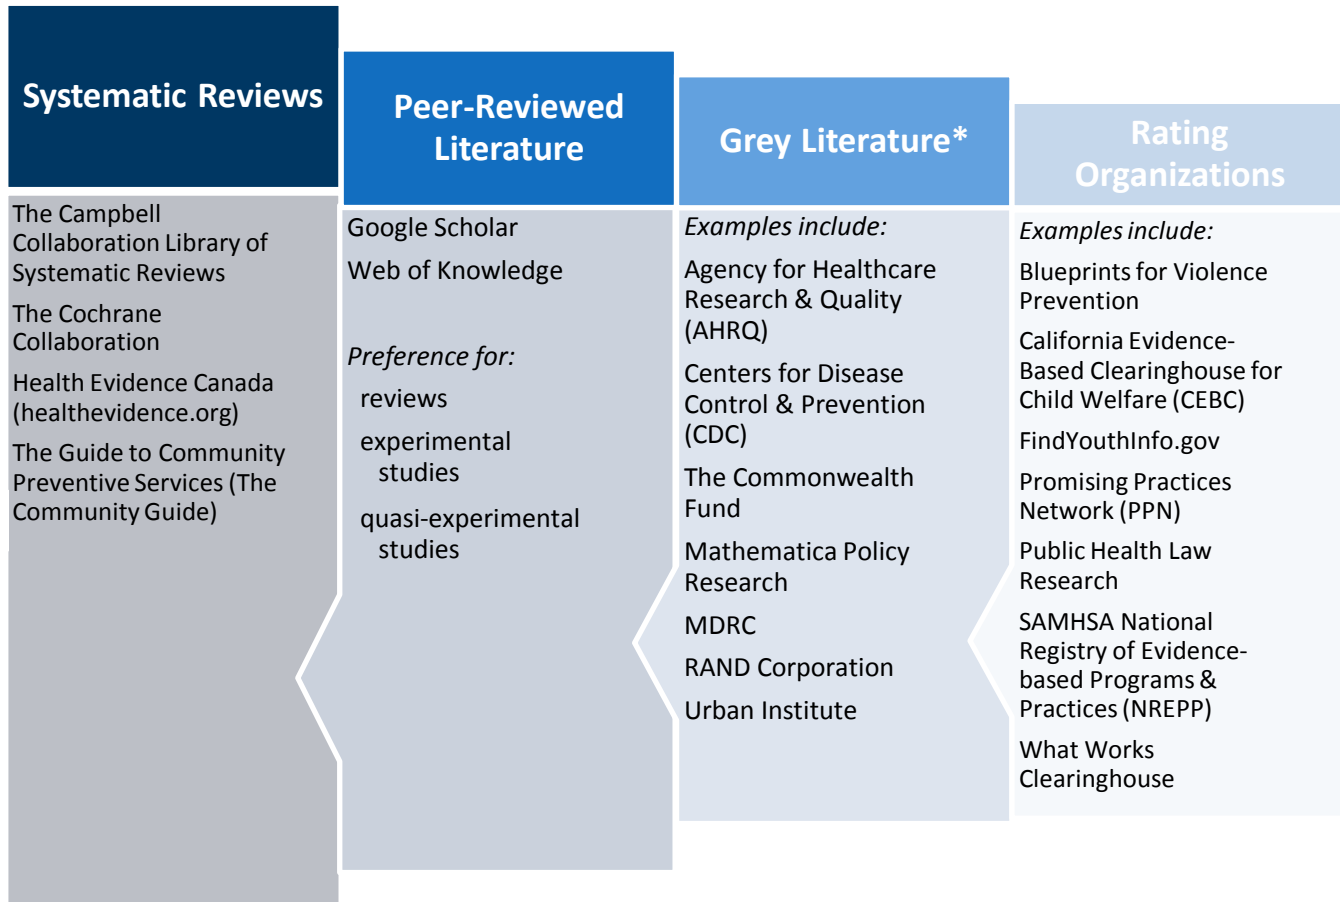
Systematic Reviews

The Campbell Collaboration Library of Systematic Reviews

The Cochrane Collaboration

Health Evidence Canada (healthevidence.org)

The Guide to Community Preventive Services (The Community Guide)

Peer-Reviewed Literature

Google Scholar

Web of Knowledge

Preference for:

reviews

experimental studies

quasi-experimental studies

Grey Literature*

Examples include:

Agency for Healthcare Research & Quality (AHRQ)

Centers for Disease Control & Prevention (CDC)

The Commonwealth Fund

Mathematica Policy Research

MDRC

RAND Corporation

Urban Institute

Rating Organizations

Examples include:

Blueprints for Violence Prevention

California Evidence-Based Clearinghouse for Child Welfare (CEBC)

FindYouthInfo.gov

Promising Practices Network (PPN)

Public Health Law Research

SAMHSA National Registry of Evidence-based Programs & Practices (NREPP)

What Works Clearinghouse